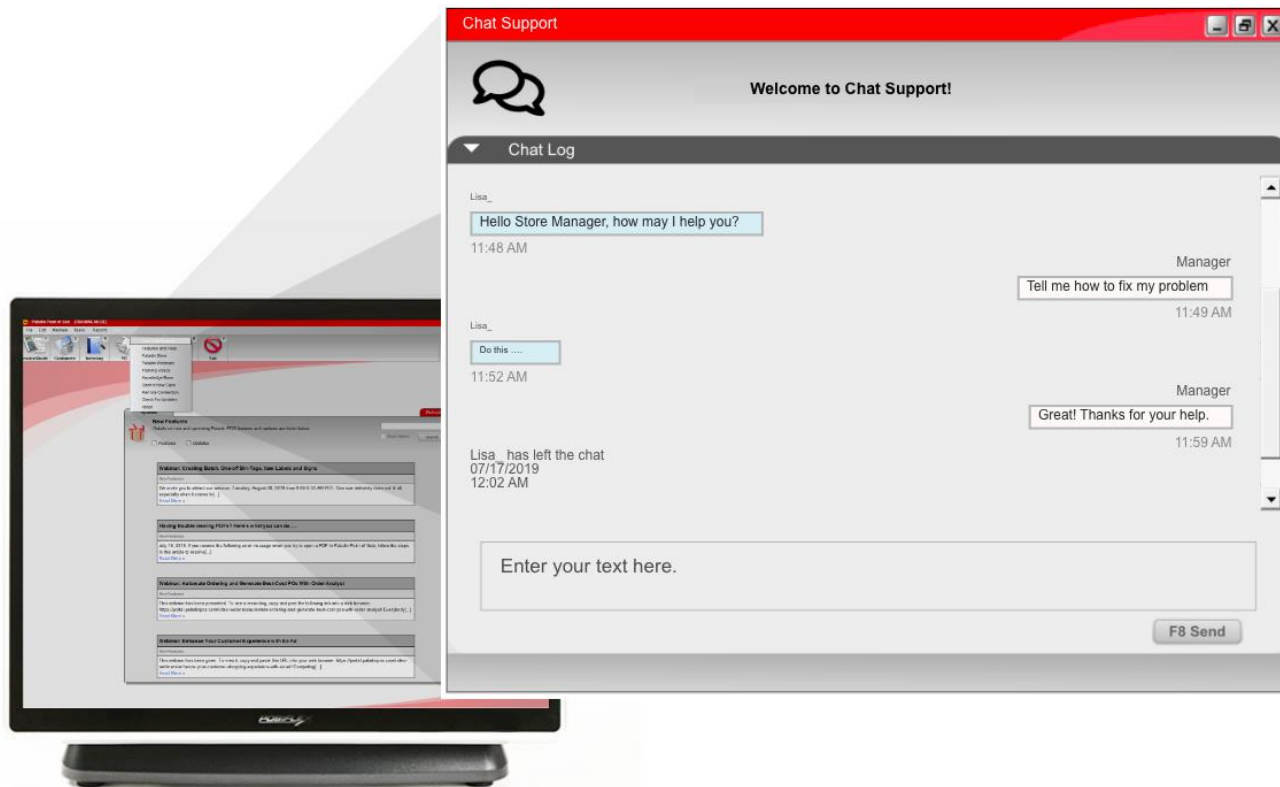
Chat Support

Welcome to Chat Support!

Chat Log

Lisa_

Hello Store Manager, how may I help you?

11:48 AM

Manager

Tell me how to fix my problem

11:49 AM

Lisa_

Do this ....

11:52 AM

Manager

Great! Thanks for your help.

11:59 AM

Lisa_ has left the chat
07/17/2019
12:02 AM

Enter your text here.

F8 Send

New Features

Webinar: Creating Batch, One-of Bin-Tags, Item Labels and Signs

Saving Double viewing PDFs? Here's a tip you can do ...

Webinar: Automate Ordering and Generate Best-Cost POs With Order Analyst

Webinar: Enhance Your Customer Experience with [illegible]

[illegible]